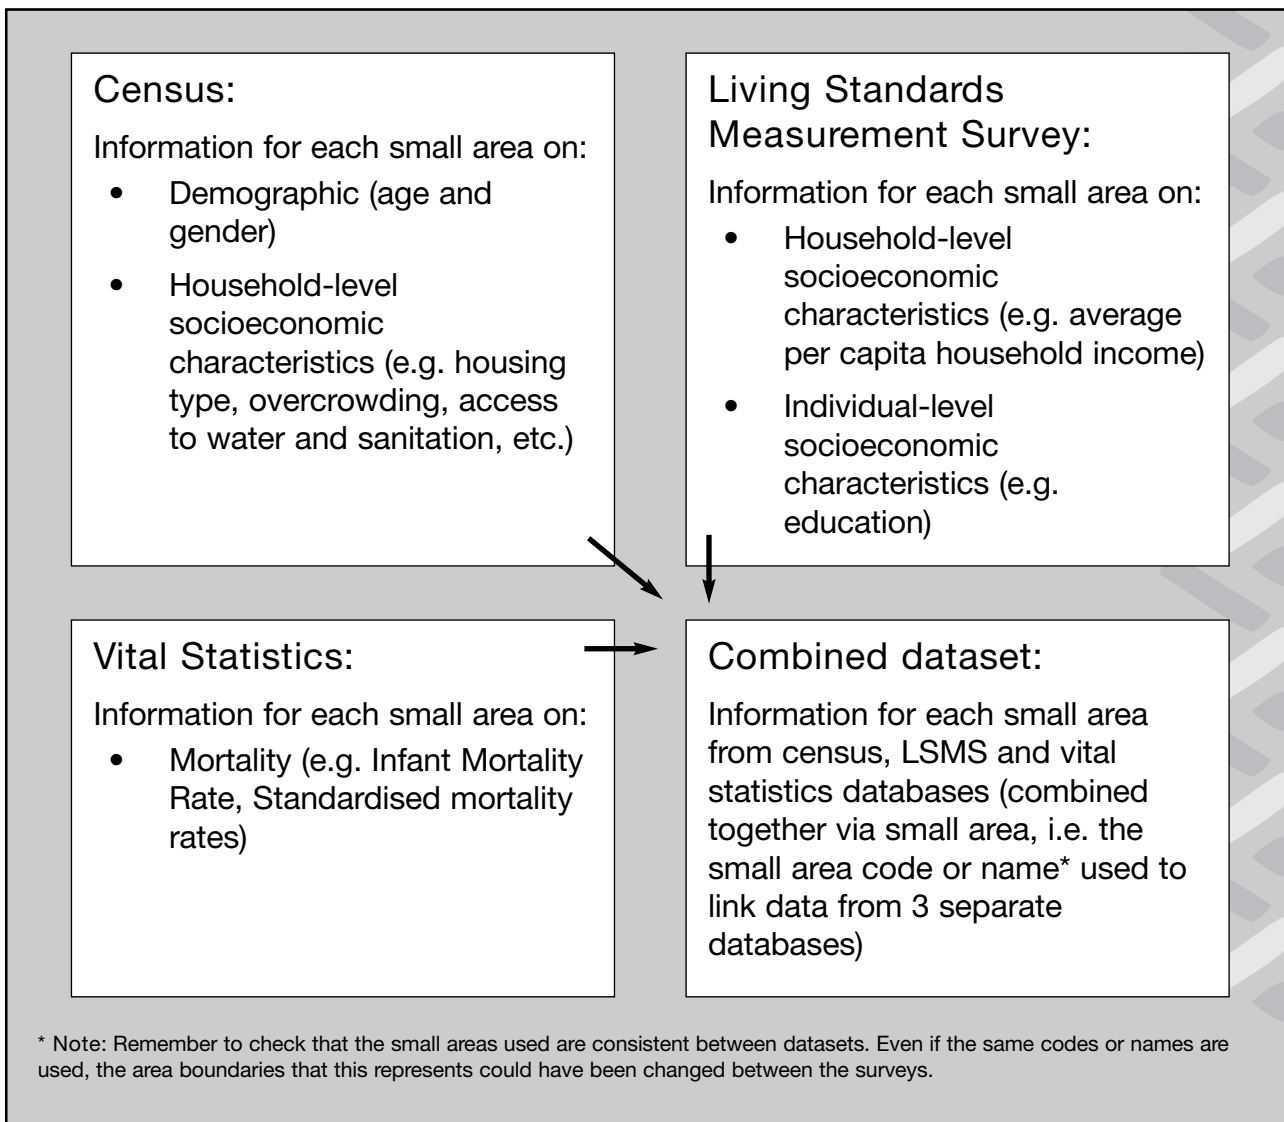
Census:

Information for each small area on:

- Demographic (age and gender)
- Household-level socioeconomic characteristics (e.g. housing type, overcrowding, access to water and sanitation, etc.)

Living Standards Measurement Survey:

Information for each small area on:

- Household-level socioeconomic characteristics (e.g. average per capita household income)
- Individual-level socioeconomic characteristics (e.g. education)

Vital Statistics:

Information for each small area on:

- Mortality (e.g. Infant Mortality Rate, Standardised mortality rates)

Combined dataset:

Information for each small area from census, LSMS and vital statistics databases (combined together via small area, i.e. the small area code or name* used to link data from 3 separate databases)

* Note: Remember to check that the small areas used are consistent between datasets. Even if the same codes or names are used, the area boundaries that this represents could have been changed between the surveys.